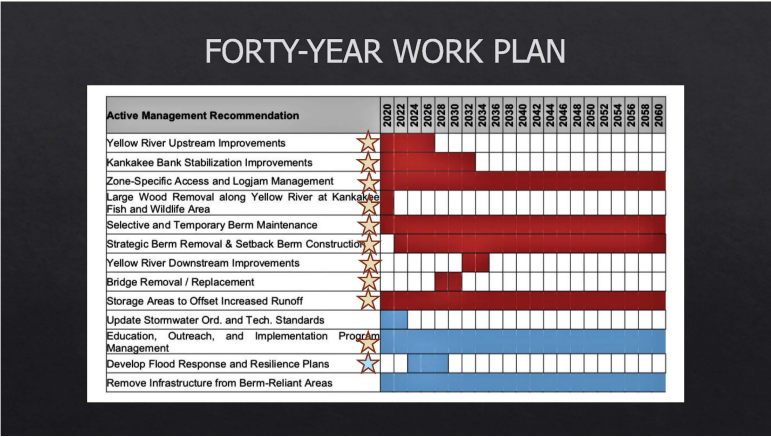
FORTY-YEAR WORK PLAN

| Active Management Recommendation | 2020 | 2022 | 2024 | 2026 | 2028 | 2030 | 2032 | 2034 | 2036 | 2038 | 2040 | 2042 | 2044 | 2046 | 2048 | 2050 | 2052 | 2054 | 2056 | 2058 | 2060 |
|---|---|---|---|---|---|---|---|---|---|---|---|---|---|---|---|---|---|---|---|---|---|
| Yellow River Upstream Improvements | | | | | | | | | | | | | | | | | | | | | |
| Kankakee Bank Stabilization Improvements | | | | | | | | | | | | | | | | | | | | | |
| Zone-Specific Access and Logjam Management | | | | | | | | | | | | | | | | | | | | | |
| Large Wood Removal along Yellow River at Kankakee Fish and Wildlife Area | | | | | | | | | | | | | | | | | | | | | |
| Selective and Temporary Berm Maintenance | | | | | | | | | | | | | | | | | | | | | |
| Strategic Berm Removal & Setback Berm Construction | | | | | | | | | | | | | | | | | | | | | |
| Yellow River Downstream Improvements | | | | | | | | | | | | | | | | | | | | | |
| Bridge Removal / Replacement | | | | | | | | | | | | | | | | | | | | | |
| Storage Areas to Offset Increased Runoff | | | | | | | | | | | | | | | | | | | | | |
| Update Stormwater Ord. and Tech. Standards | | | | | | | | | | | | | | | | | | | | | |
| Education, Outreach, and Implementation Program Management | | | | | | | | | | | | | | | | | | | | | |
| Develop Flood Response and Resilience Plans | | | | | | | | | | | | | | | | | | | | | |
| Remove Infrastructure from Berm-Reliant Areas | | | | | | | | | | | | | | | | | | | | | |